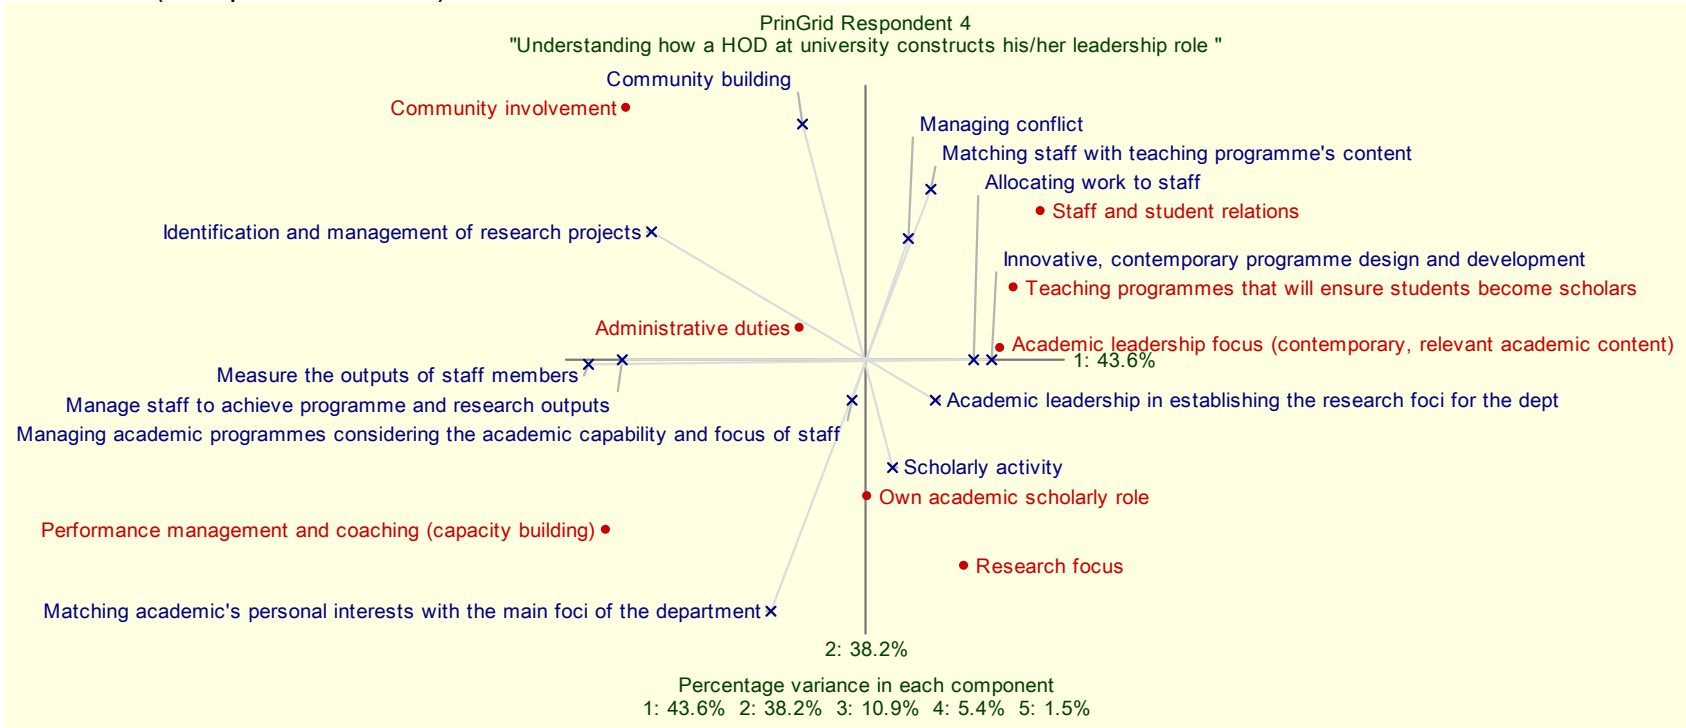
PrinGrid Respondent 4
"Understanding how a HOD at university constructs his/her leadership role "

Community building
Community involvement
Managing conflict
Matching staff with teaching programme's content
Allocating work to staff
Staff and student relations
Identification and management of research projects
Innovative, contemporary programme design and development
Teaching programmes that will ensure students become scholars
Administrative duties
Academic leadership focus (contemporary, relevant academic content)
1: 43.6%
Measure the outputs of staff members
Manage staff to achieve programme and research outputs
Academic leadership in establishing the research foci for the dept
Managing academic programmes considering the academic capability and focus of staff
Scholarly activity
Own academic scholarly role
Performance management and coaching (capacity building)
Research focus
Matching academic's personal interests with the main foci of the department
2: 38.2%

Percentage variance in each component
1: 43.6% 2: 38.2% 3: 10.9% 4: 5.4% 5: 1.5%